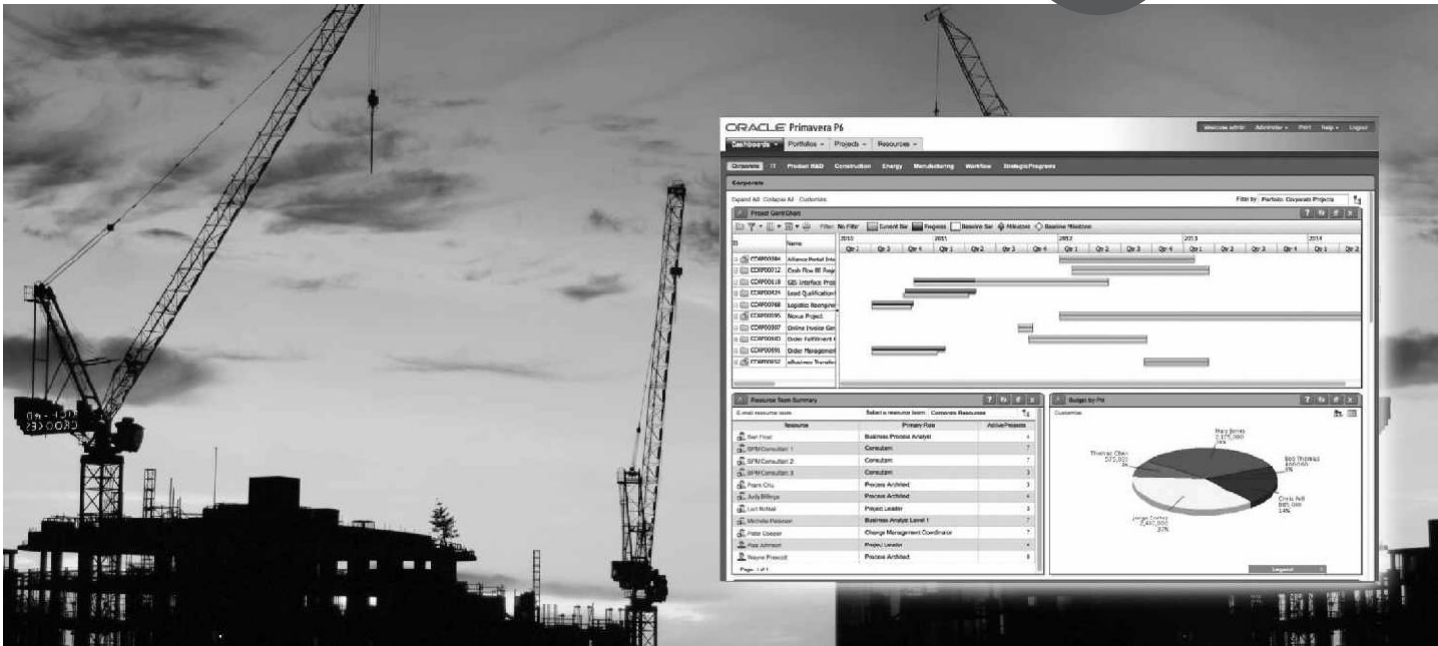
ORACLE Primavera P6

Welcome admin Administer Print Help Logout

Dashboards Portfolios Projects Resources

Corporate IT Product R&D Construction Energy Manufacturing Workflow StrategicPrograms

Corporate

Expand All Collapse All Customize

Filter by Portfolio Corporate Projects

Project Gantt Chart

Filter: No Filter Current Bar Progress Baseline Bar Milestone Baseline Milestone

| ID | Name |
|---|---|
| CORP00384 | Alliance Portal Inte |
| CORP00312 | Cash Flow BI Repo |
| CORP00118 | GIS Interface Proj |
| CORP00434 | Lead Qualification |
| CORP00768 | Logistics Reengine |
| CORP00395 | Nexus Project |
| CORP00307 | Online Invoice Gen |
| CORP00605 | Order Fulfillment |
| CORP00591 | Order Management |
| CORP00652 | eBusiness Transfor |

2010 2011 2012 2013 2014
Qtr 2 Qtr 3 Qtr 4 Qtr 1 Qtr 2 Qtr 3 Qtr 4 Qtr 1 Qtr 2 Qtr 3 Qtr 4 Qtr 1 Qtr 2 Qtr 3 Qtr 4 Qtr 1 Qtr 2

Resource Team Summary

E-mail resource team Select a resource team: Corporate Resources

| Resource | Primary Role | Active Projects |
|---|---|---|
| Bart Frost | Business Process Analyst | 4 |
| BPM Consultant 1 | Consultant | 7 |
| BPM Consultant 2 | Consultant | 3 |
| BPM Consultant 3 | Consultant | 3 |
| Frank Chu | Process Architect | 3 |
| Judy Billings | Process Architect | 4 |
| Lori McNeil | Project Leader | 3 |
| Michelle Peterson | Business Analyst Level 1 | 7 |
| Peter Cooper | Change Management Coordinator | 7 |
| Rob Johnson | Project Leader | 7 |
| Wayne Prescott | Process Architect | 8 |

Page 1 of 1

Budget by PM

Customize

Mary Jones 2,175,000 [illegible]

Thomas Chan 272,000 3%

Bob Thomas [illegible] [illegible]

Chris Hill 885,000 14%

James Carlton 2,447,000 37%

Legend